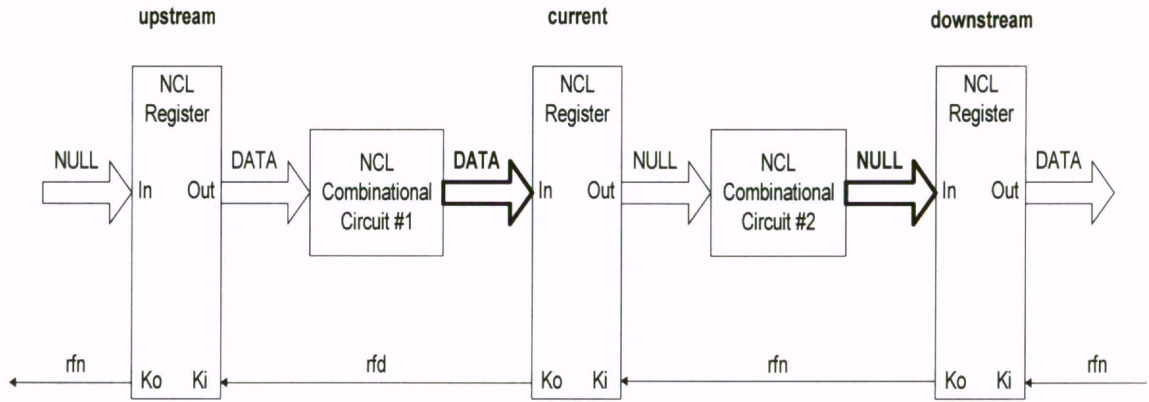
upstream

current

downstream

NCL Register

NULL

In

Out

DATA

NCL Combinational Circuit #1

DATA

NCL Register

In

Out

NULL

NCL Combinational Circuit #2

NULL

NCL Register

In

Out

DATA

rfn

Ko

Ki

rfd

Ko

Ki

rfn

Ko

Ki

rfn